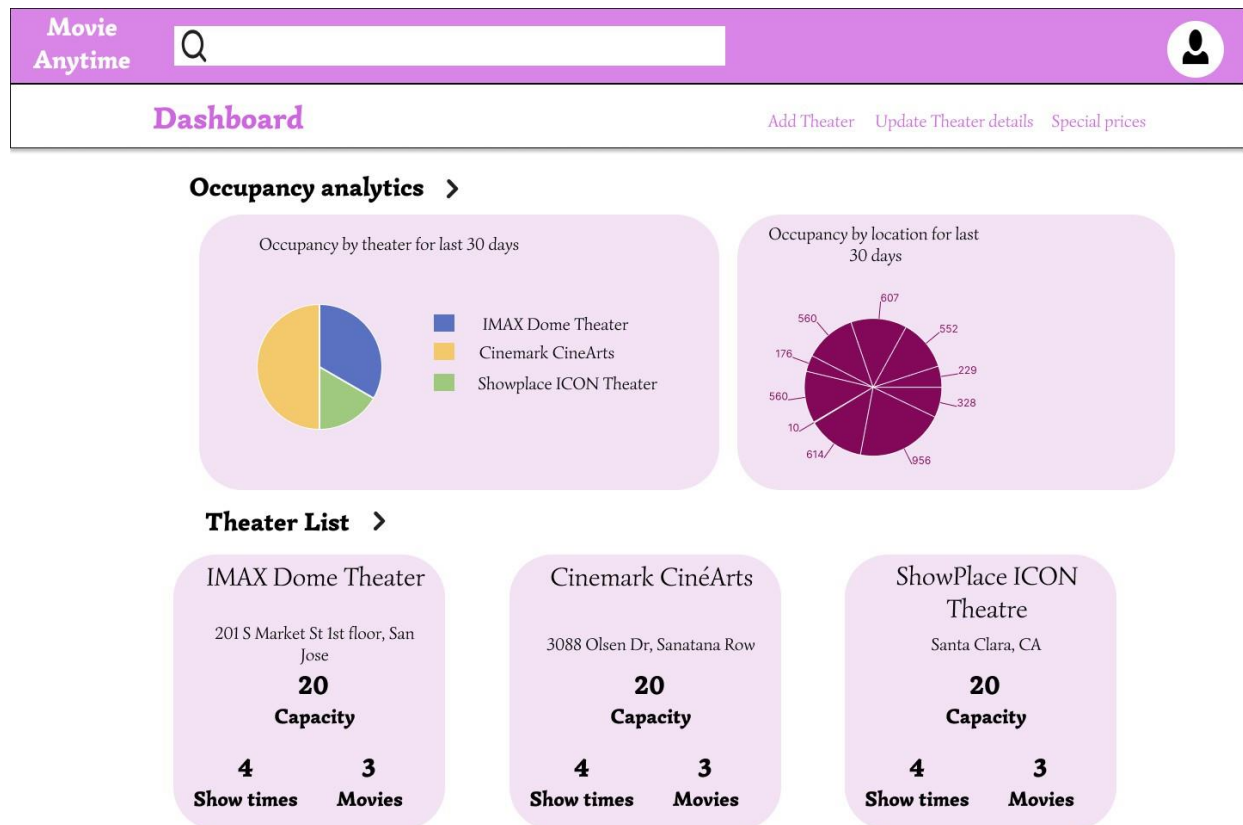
Movie Anytime

Dashboard

Add Theater Update Theater details Special prices

Occupancy analytics >

Occupancy by theater for last 30 days

IMAX Dome Theater
Cinemark CineArts
Showplace ICON Theater

Occupancy by location for last 30 days

607
552
229
328
956
614
10
560
176
560

Theater List >

IMAX Dome Theater

201 S Market St 1st floor, San Jose

20
Capacity

4
Show times

3
Movies

Cinemark CinéArts

3088 Olsen Dr, Sanatana Row

20
Capacity

4
Show times

3
Movies

ShowPlace ICON Theatre

Santa Clara, CA

20
Capacity

4
Show times

3
Movies